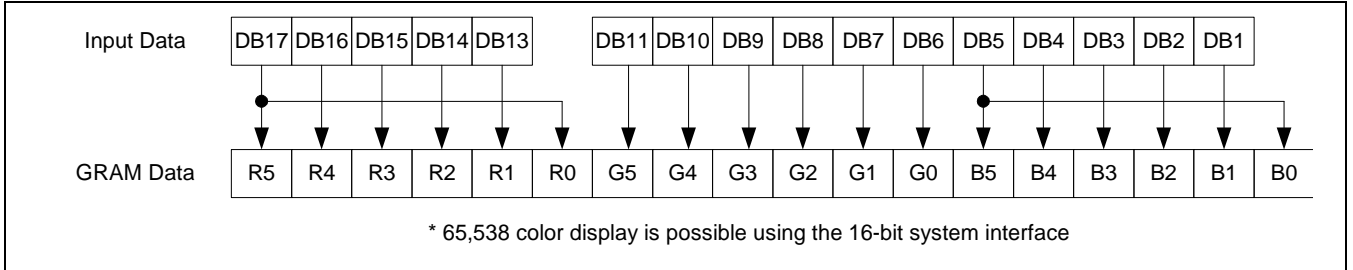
Input Data

| DB17 | DB16 | DB15 | DB14 | DB13 | | DB11 | DB10 | DB9 | DB8 | DB7 | DB6 | DB5 | DB4 | DB3 | DB2 | DB1 |
|---|---|---|---|---|---|---|---|---|---|---|---|---|---|---|---|---|

GRAM Data

| R5 | R4 | R3 | R2 | R1 | R0 | G5 | G4 | G3 | G2 | G1 | G0 | B5 | B4 | B3 | B2 | B1 | B0 |
|---|---|---|---|---|---|---|---|---|---|---|---|---|---|---|---|---|---|

* 65,538 color display is possible using the 16-bit system interface